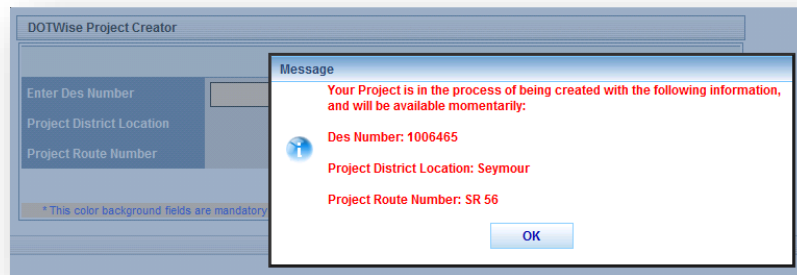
DOTWise Project Creator

Enter Des Number

Project District Location

Project Route Number

* This color background fields are mandatory

Message

Your Project is in the process of being created with the following information, and will be available momentarily:

Des Number: 1006465

Project District Location: Seymour

Project Route Number: SR 56

OK